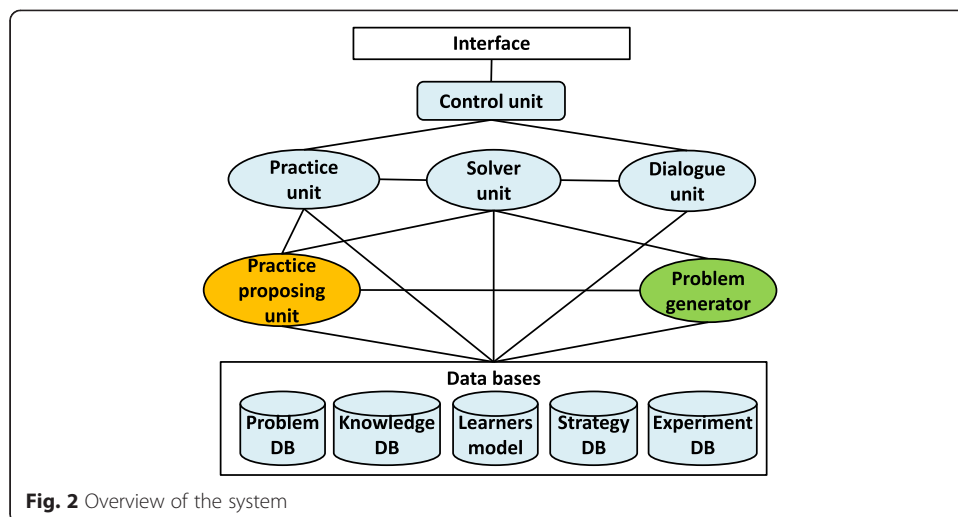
Interface

Control unit

Practice unit

Solver unit

Dialogue unit

Practice proposing unit

Problem generator

Data bases

Problem DB

Knowledge DB

Learners model

Strategy DB

Experiment DB

Fig. 2 Overview of the system